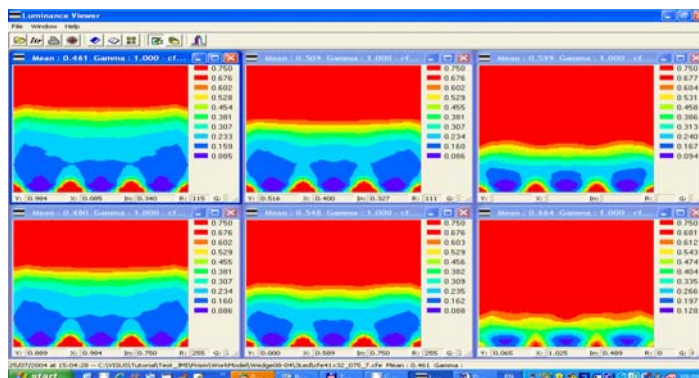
Luminance Viewer
File Window Help

Mean : 0.461 Gamma : 1.000 - cf...
0.750
0.676
0.602
0.528
0.454
0.381
0.307
0.233
0.159
0.085
Y: 0.984 X: 0.085 In: 0.340 R: 115 G:

Mean : 0.509 Gamma : 1.000 - cf...
0.750
0.676
0.602
0.529
0.455
0.381
0.307
0.234
0.160
0.086
Y: 0.516 X: 0.400 In: 0.327 R: 111 G:

Mean : 0.599 Gamma : 1.000 - cf...
0.750
0.677
0.604
0.531
0.458
0.386
0.313
0.240
0.167
0.094
Y: X: In: R:

Mean : 0.480 Gamma : 1.000 - cf...
0.750
0.676
0.602
0.529
0.455
0.381
0.307
0.234
0.160
0.086
Y: 0.889 X: 0.984 In: 0.750 R: 255 G:

Mean : 0.548 Gamma : 1.000 - cf...
0.750
0.676
0.603
0.529
0.456
0.382
0.309
0.235
0.162
0.088
Y: 0.000 X: 0.509 In: 0.750 R: 255 G:

Mean : 0.664 Gamma : 1.000 - cf...
0.750
0.681
0.612
0.543
0.474
0.404
0.335
0.266
0.197
0.128
Y: 0.065 X: 1.025 In: 0.489 R: 0 G:

25/07/2004 at 15:04:26 -- C:\VISUS\Tutorial\Test_3MS\Prism\WorkModel\Wedge08-04\3Led\cfe41=32_075_7.cfe Mean : 0.461 Gamma :
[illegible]